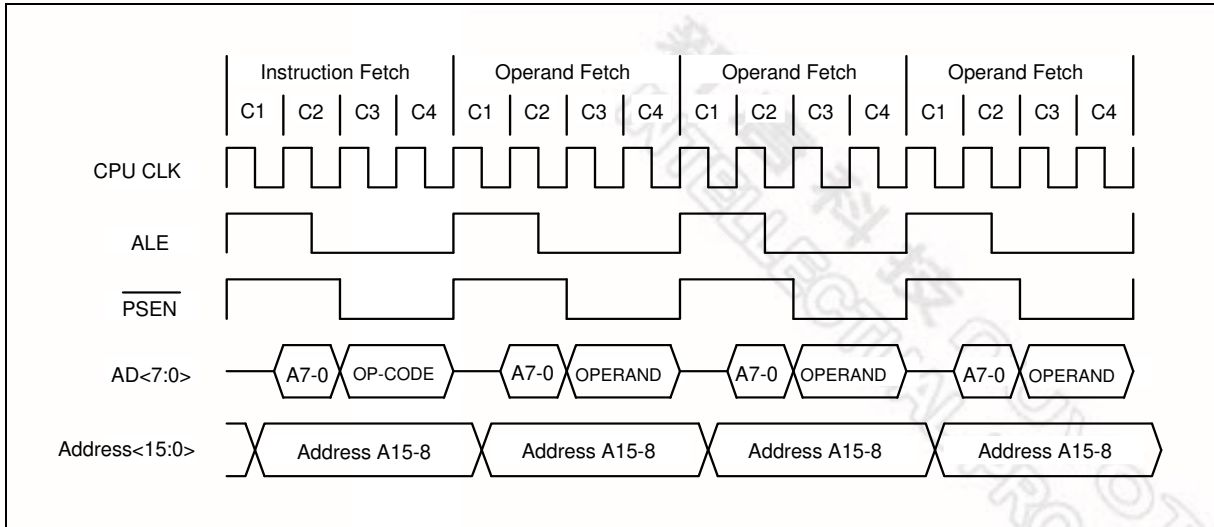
Instruction Fetch
C1 C2 C3 C4

Operand Fetch
C1 C2 C3 C4

Operand Fetch
C1 C2 C3 C4

Operand Fetch
C1 C2 C3 C4

CPU CLK

ALE

$\overline{\text{PSEN}}$

AD<7:0>
A7-0 OP-CODE A7-0 OPERAND A7-0 OPERAND A7-0 OPERAND

Address<15:0>
Address A15-8 Address A15-8 Address A15-8 Address A15-8